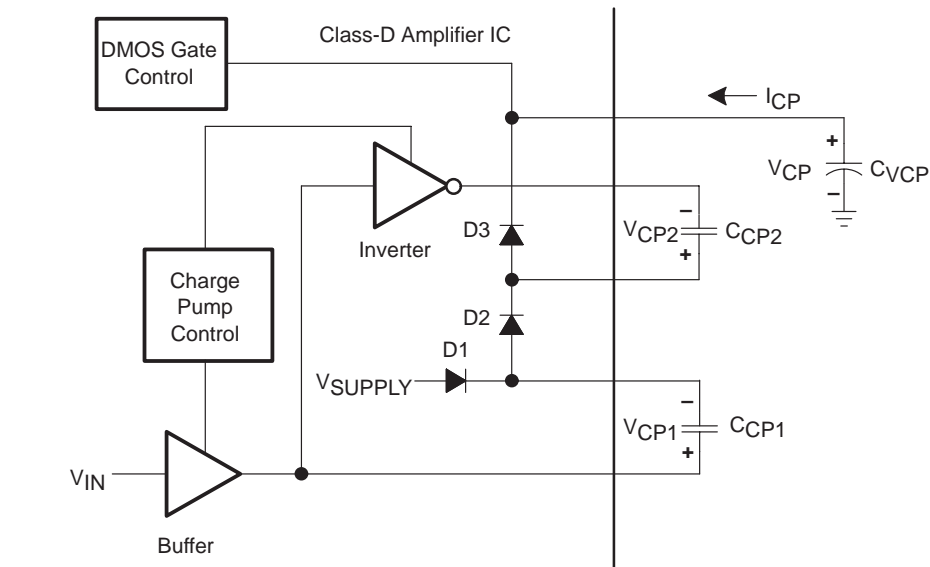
DMOS Gate Control

Class-D Amplifier IC

$I_{CP}$

$V_{CP}$

$C_{VCP}$

+

–

Inverter

D3

$V_{CP2}$

$C_{CP2}$

–

+

Charge Pump Control

D2

D1

$V_{SUPPLY}$

–

$V_{CP1}$

$C_{CP1}$

+

$V_{IN}$

Buffer